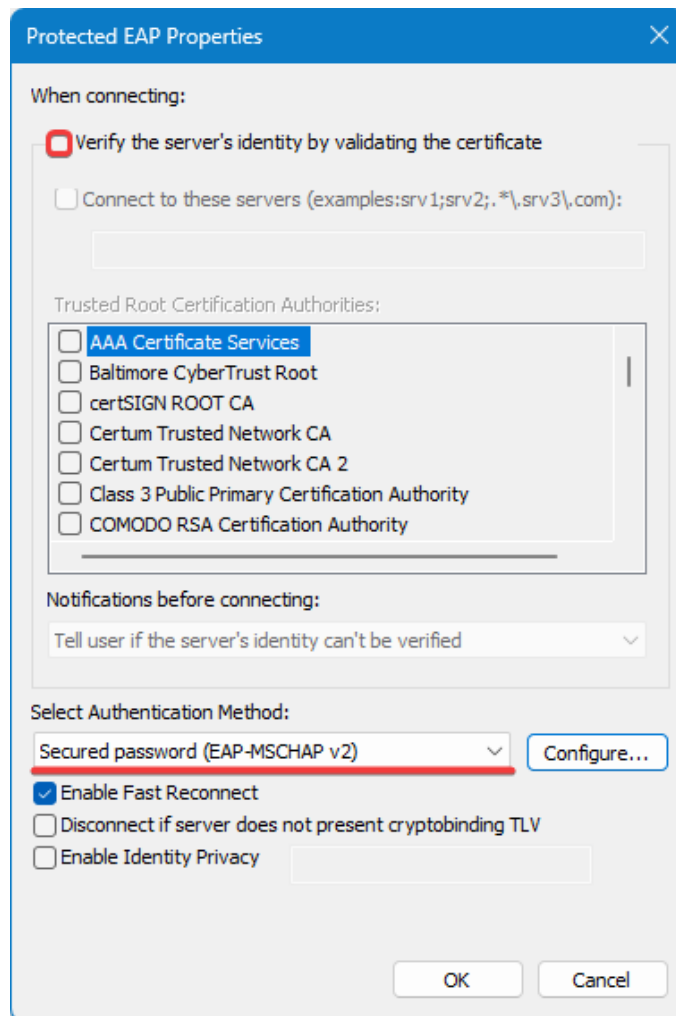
Protected EAP Properties

When connecting:

Verify the server's identity by validating the certificate

Connect to these servers (examples:srv1;srv2;.*\.srv3\.com):

Trusted Root Certification Authorities:

AAA Certificate Services
Baltimore CyberTrust Root
certSIGN ROOT CA
Certum Trusted Network CA
Certum Trusted Network CA 2
Class 3 Public Primary Certification Authority
COMODO RSA Certification Authority

Notifications before connecting:

Tell user if the server's identity can't be verified

Select Authentication Method:

Secured password (EAP-MSCHAP v2)

Configure...

Enable Fast Reconnect
Disconnect if server does not present cryptobinding TLV
Enable Identity Privacy

OK
Cancel